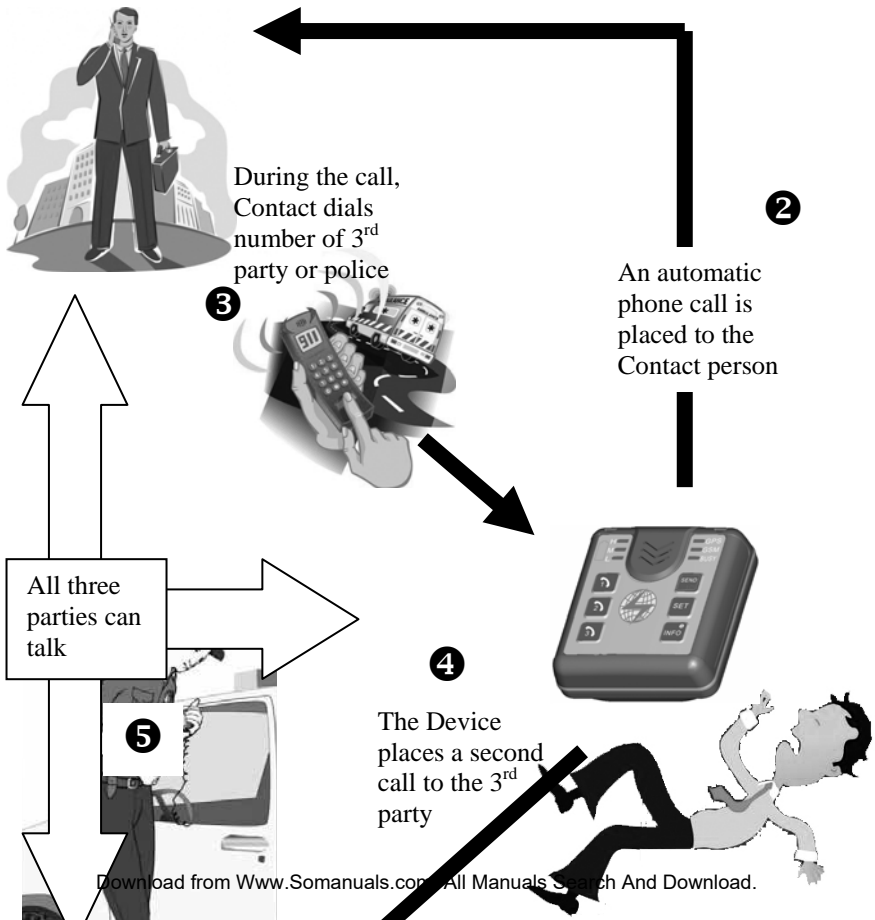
During the call, Contact dials number of 3$^{rd}$ party or police

❷

An automatic phone call is placed to the Contact person

❸

911

SEND

SET

INFO

GPS

GSM

BUSY

All three parties can talk

❹

❺

The Device places a second call to the 3$^{rd}$ party

Download from Www.Somanuals.com. All Manuals Search And Download.